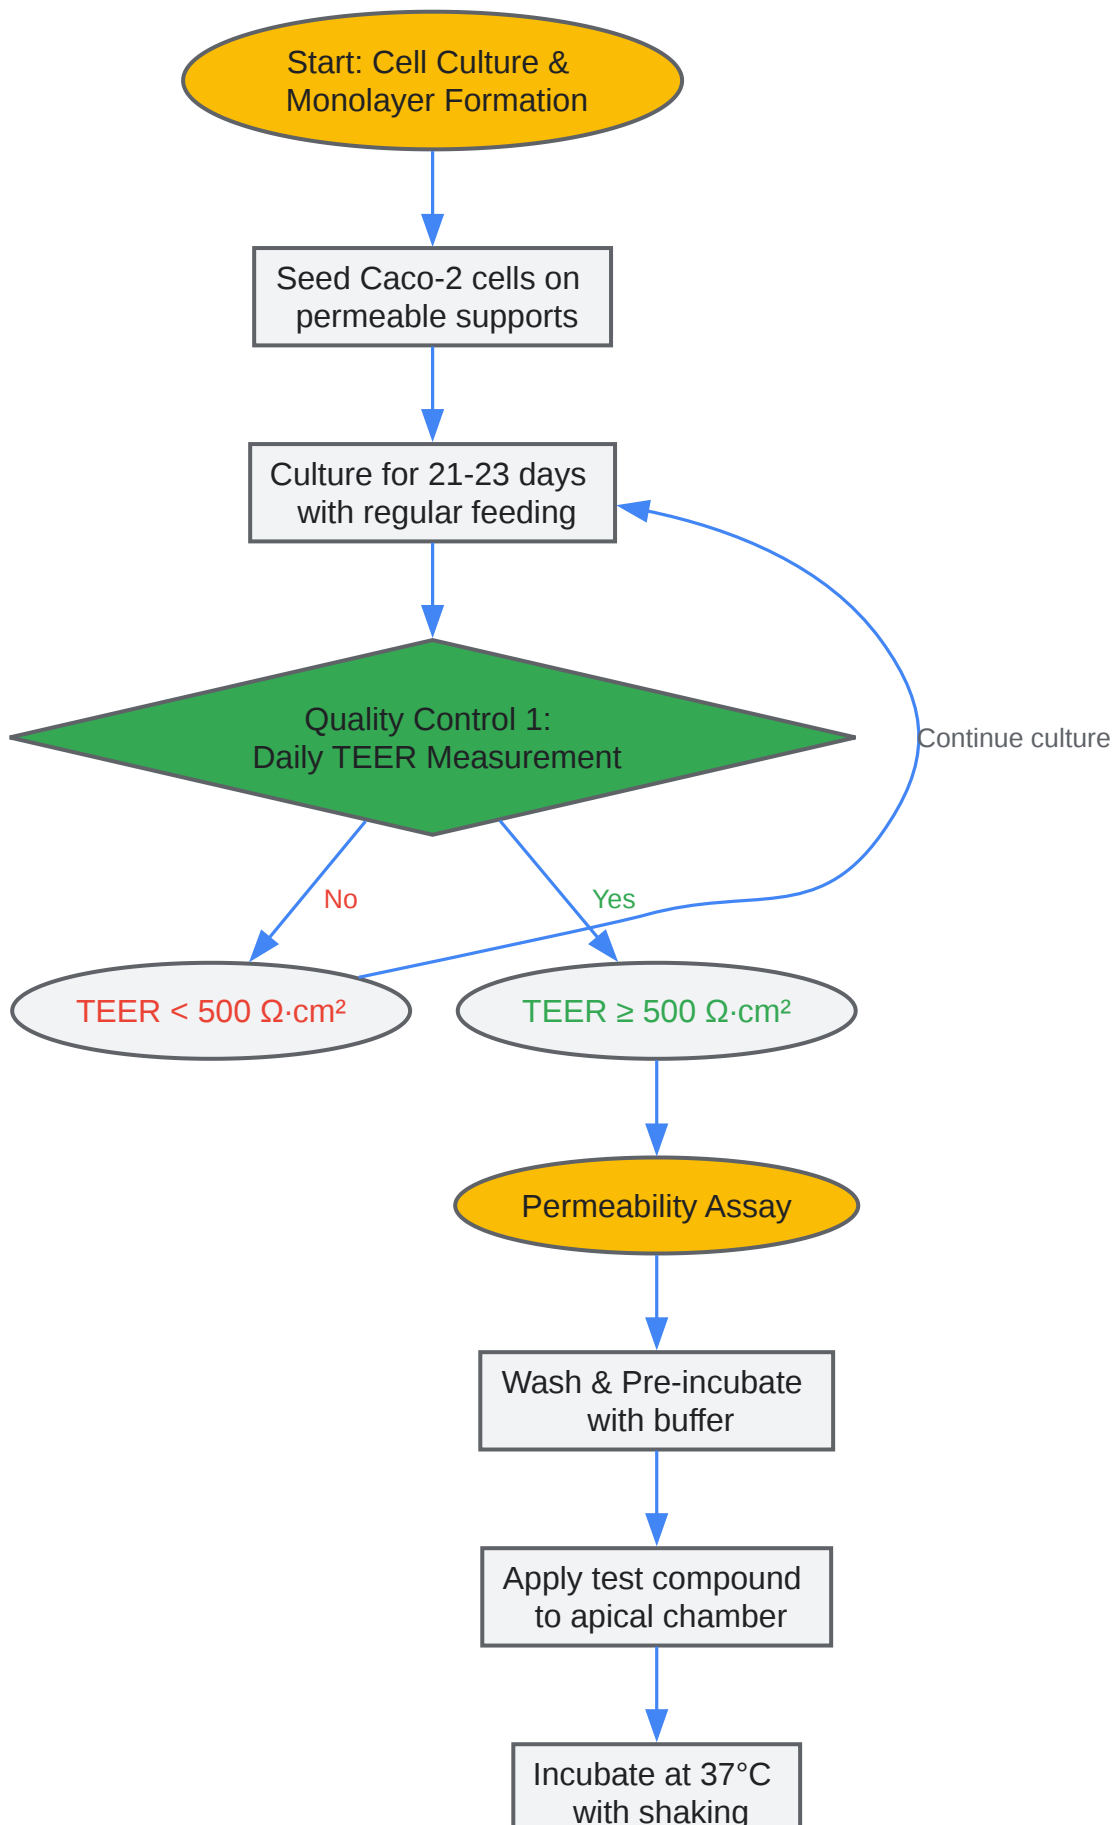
Start: Cell Culture & Monolayer Formation

Seed Caco-2 cells on permeable supports

Culture for 21-23 days with regular feeding

Quality Control 1: Daily TEER Measurement

Continue culture

No

Yes

TEER < 500 Ω·cm²

TEER ≥ 500 Ω·cm²

Permeability Assay

Wash & Pre-incubate with buffer

Apply test compound to apical chamber

Incubate at 37°C with shaking